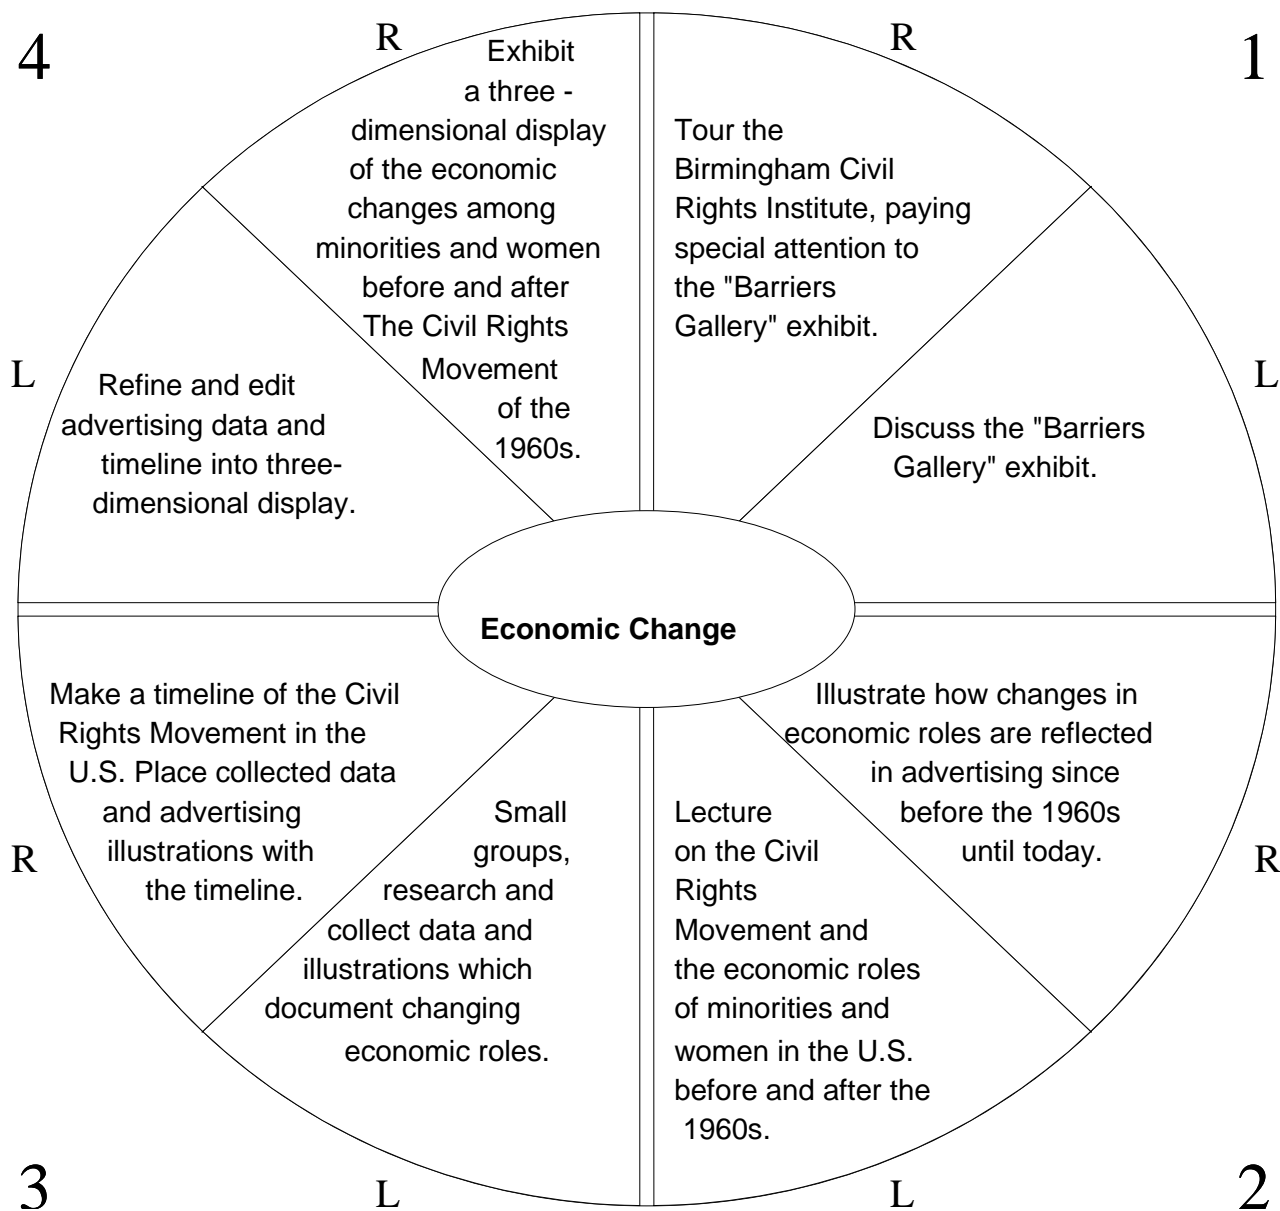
4

R

Exhibit a three - dimensional display of the economic changes among minorities and women before and after The Civil Rights Movement of the 1960s.

R

1

Tour the Birmingham Civil Rights Institute, paying special attention to the "Barriers Gallery" exhibit.

L

Refine and edit advertising data and timeline into three-dimensional display.

L

Discuss the "Barriers Gallery" exhibit.

Economic Change

Make a timeline of the Civil Rights Movement in the U.S. Place collected data and advertising illustrations with the timeline.

Illustrate how changes in economic roles are reflected in advertising since before the 1960s until today.

R

Small groups, research and collect data and illustrations which document changing economic roles.

Lecture on the Civil Rights Movement and the economic roles of minorities and women in the U.S. before and after the 1960s.

R

3

L

L

2